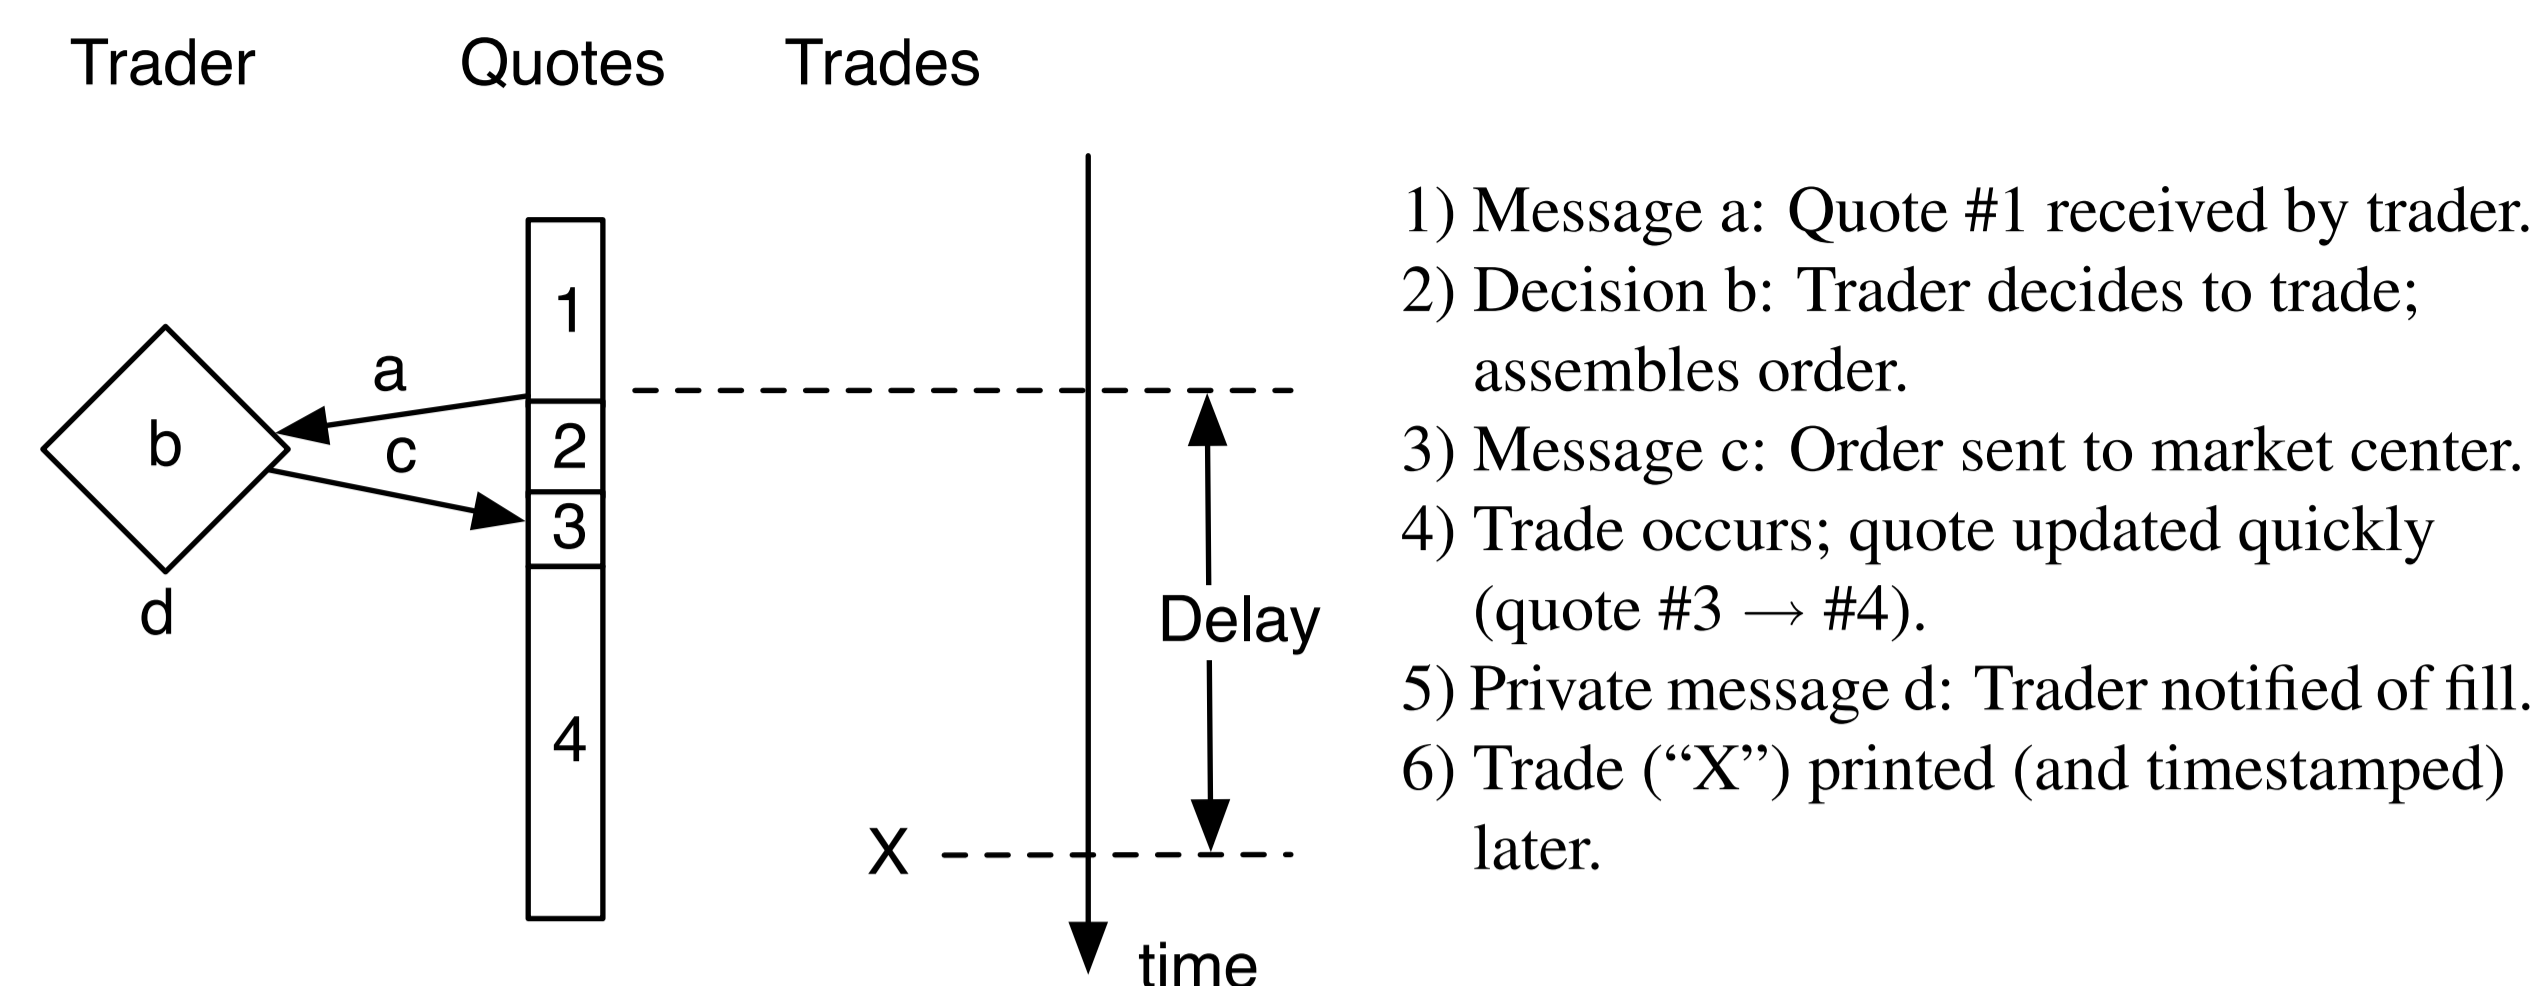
Trader Quotes Trades

1
a
b
c
2
3
d
4
Delay
X
time

1) Message a: Quote #1 received by trader.
2) Decision b: Trader decides to trade; assembles order.
3) Message c: Order sent to market center.
4) Trade occurs; quote updated quickly (quote #3 $\rightarrow$ #4).
5) Private message d: Trader notified of fill.
6) Trade (“X”) printed (and timestamped) later.